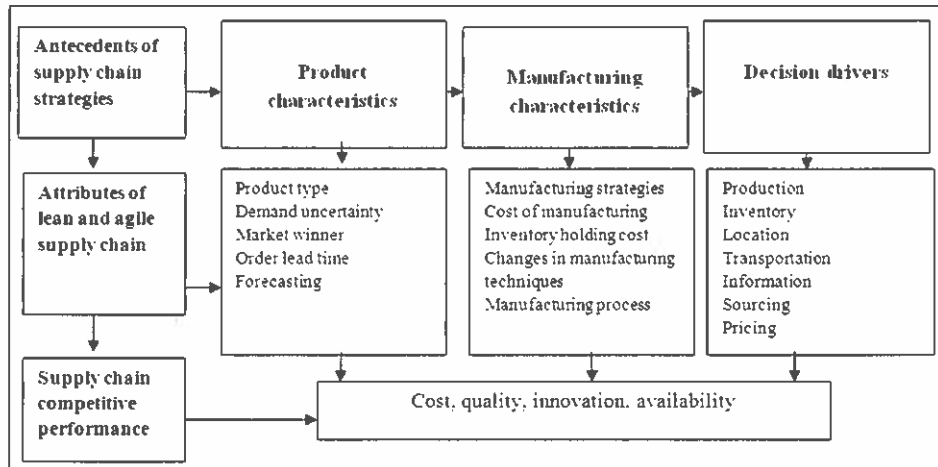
Antecedents of supply chain strategies

Product characteristics

Manufacturing characteristics

Decision drivers

Attributes of lean and agile supply chain

Product type
Demand uncertainty
Market winner
Order lead time
Forecasting

Manufacturing strategies
Cost of manufacturing
Inventory holding cost
Changes in manufacturing techniques
Manufacturing process

Production
Inventory
Location
Transportation
Information
Sourcing
Pricing

Supply chain competitive performance

Cost, quality, innovation, availability